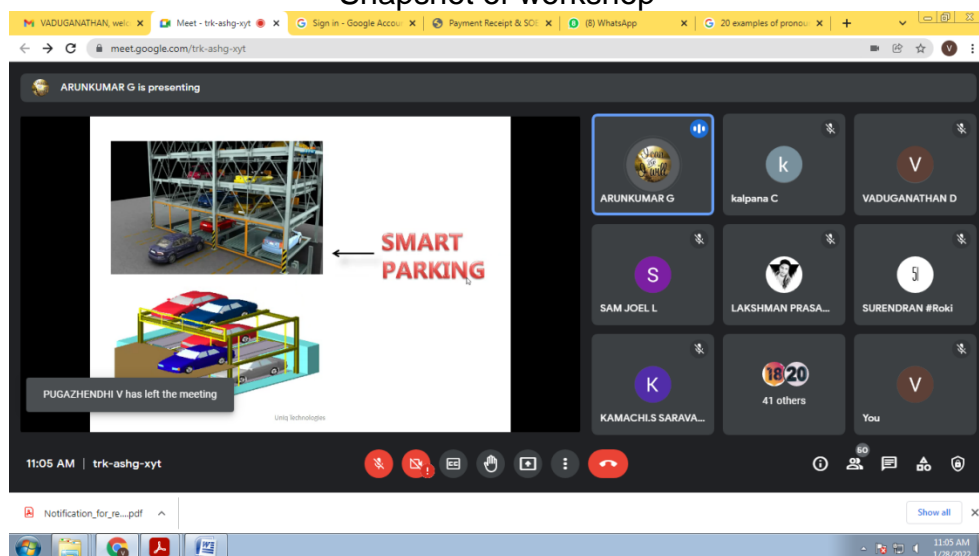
Snapshot of workshop

VADUGANATHAN, welc ×
Meet - trk-ashg-xyt ×
Sign in - Google Accou ×
Payment Receipt & SOE ×
(8) WhatsApp ×
20 examples of pronou ×
+

meet.google.com/trk-ashg-xyt

ARUNKUMAR G is presenting

SMART PARKING

Uniq Technologies

PUGAZHENDHI V has left the meeting

ARUNKUMAR G
k
kalpana C
V
VADUGANATHAN D
S
SAM JOEL L
LAKSHMAN PRASA...
SURENDRAN #Roki
K
KAMACHI.S SARAVA...
18 20
41 others
V
You

11:05 AM | trk-ashg-xyt

50

Notification_for_re....pdf ^

Show all ×

11:05 AM
1/28/2022